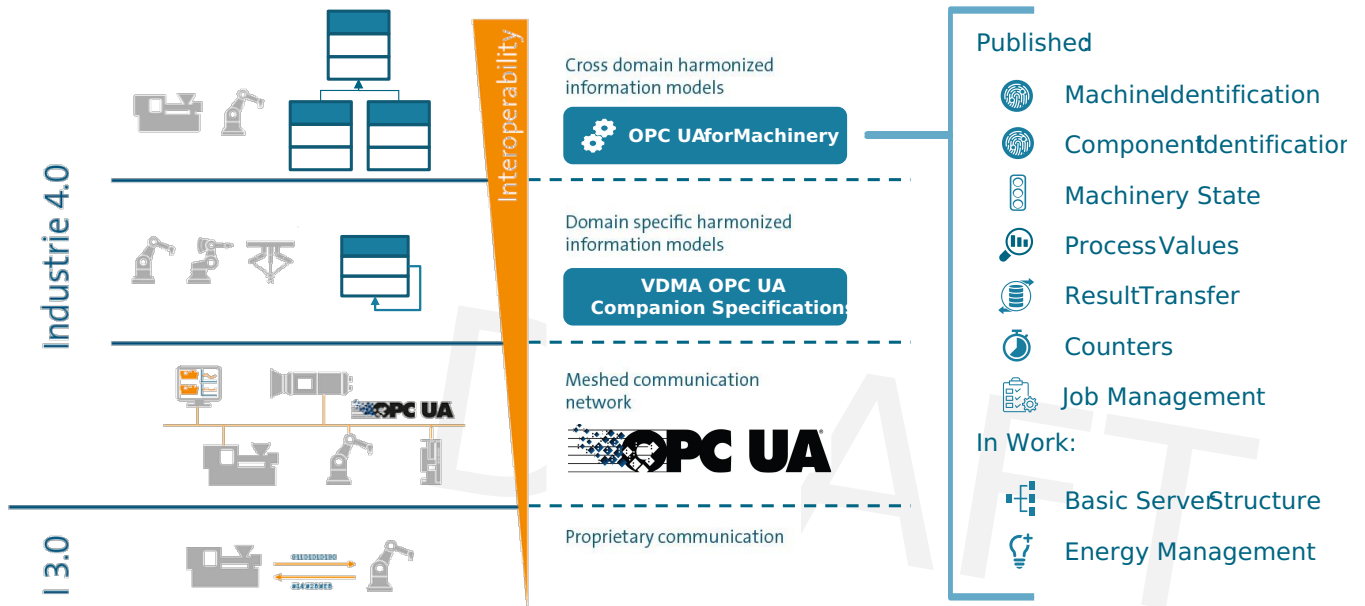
Industrie 4.0

I 3.0

Interoperability

Cross domain harmonized information models

OPC UAforMachinery

Domain specific harmonized information models

VDMA OPC UA Companion Specifications

Meshed communication network

OPC UA

OPC UA

Proprietary communication

01101010110

#14#2%W$

Published

MachineIdentification

ComponentIdentification

Machinery State

ProcessValues

ResultTransfer

Counters

Job Management

In Work:

Basic ServerStructure

Energy Management

DRAFT